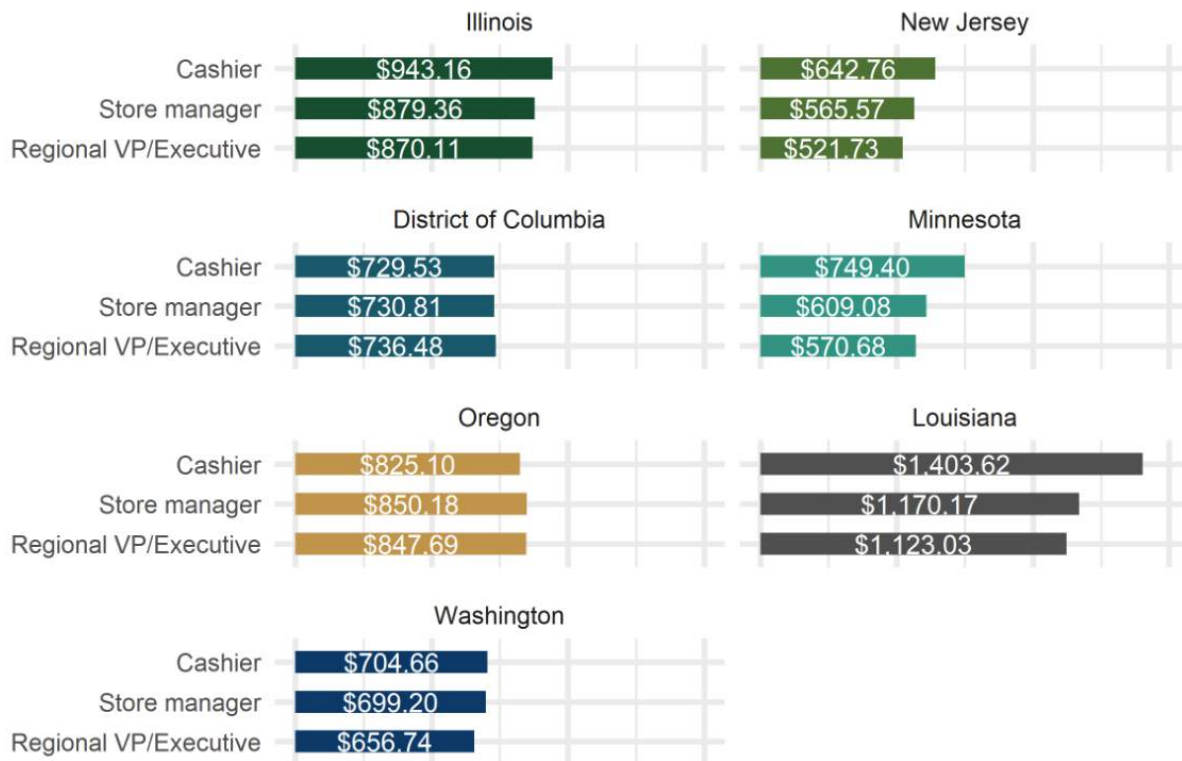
Illinois
Cashier $943.16
Store manager $879.36
Regional VP/Executive $870.11

New Jersey
$642.76
$565.57
$521.73

District of Columbia
Cashier $729.53
Store manager $730.81
Regional VP/Executive $736.48

Minnesota
$749.40
$609.08
$570.68

Oregon
Cashier $825.10
Store manager $850.18
Regional VP/Executive $847.69

Louisiana
$1,403.62
$1,170.17
$1,123.03

Washington
Cashier $704.66
Store manager $699.20
Regional VP/Executive $656.74